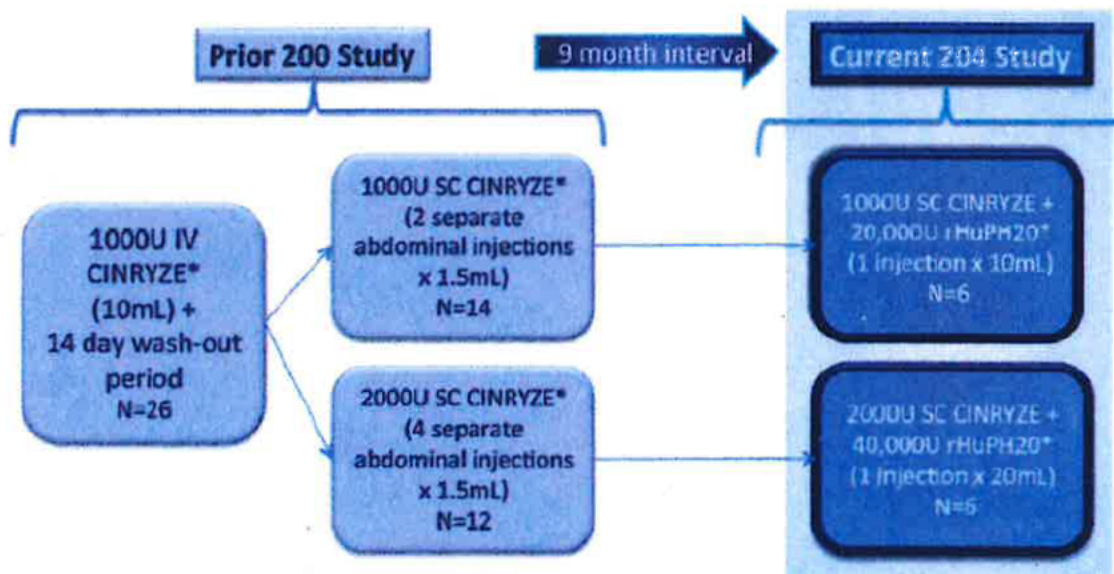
Prior 200 Study

9 month interval

Current 204 Study

1000U IV CINRYZE* (10mL) + 14 day wash-out period N=26

1000U SC CINRYZE* (2 separate abdominal injections x 1.5mL) N=14

2000U SC CINRYZE* (4 separate abdominal injections x 1.5mL) N=12

1000U SC CINRYZE + 20,000U rHuPH20* (1 injection x 10mL) N=6

2000U SC CINRYZE + 40,000U rHuPH20* (1 injection x 20mL) N=6